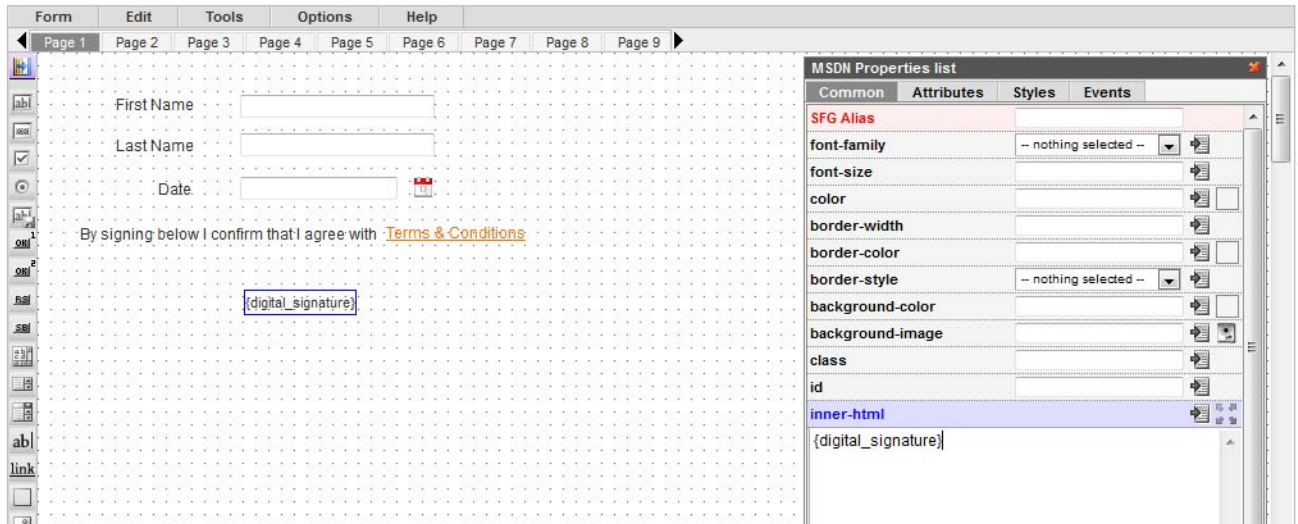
Form Edit Tools Options Help

Page 1 Page 2 Page 3 Page 4 Page 5 Page 6 Page 7 Page 8 Page 9

abl

ab|

link

First Name

Last Name

Date

By signing below I confirm that I agree with Terms & Conditions

{digital_signature}

MSDN Properties list

Common Attributes Styles Events

| | |
|---|---|
| SFG Alias | |
| font-family | -- nothing selected -- |
| font-size | |
| color | |
| border-width | |
| border-color | |
| border-style | -- nothing selected -- |
| background-color | |
| background-image | |
| class | |
| id | |
| inner-html | |

{digital_signature}